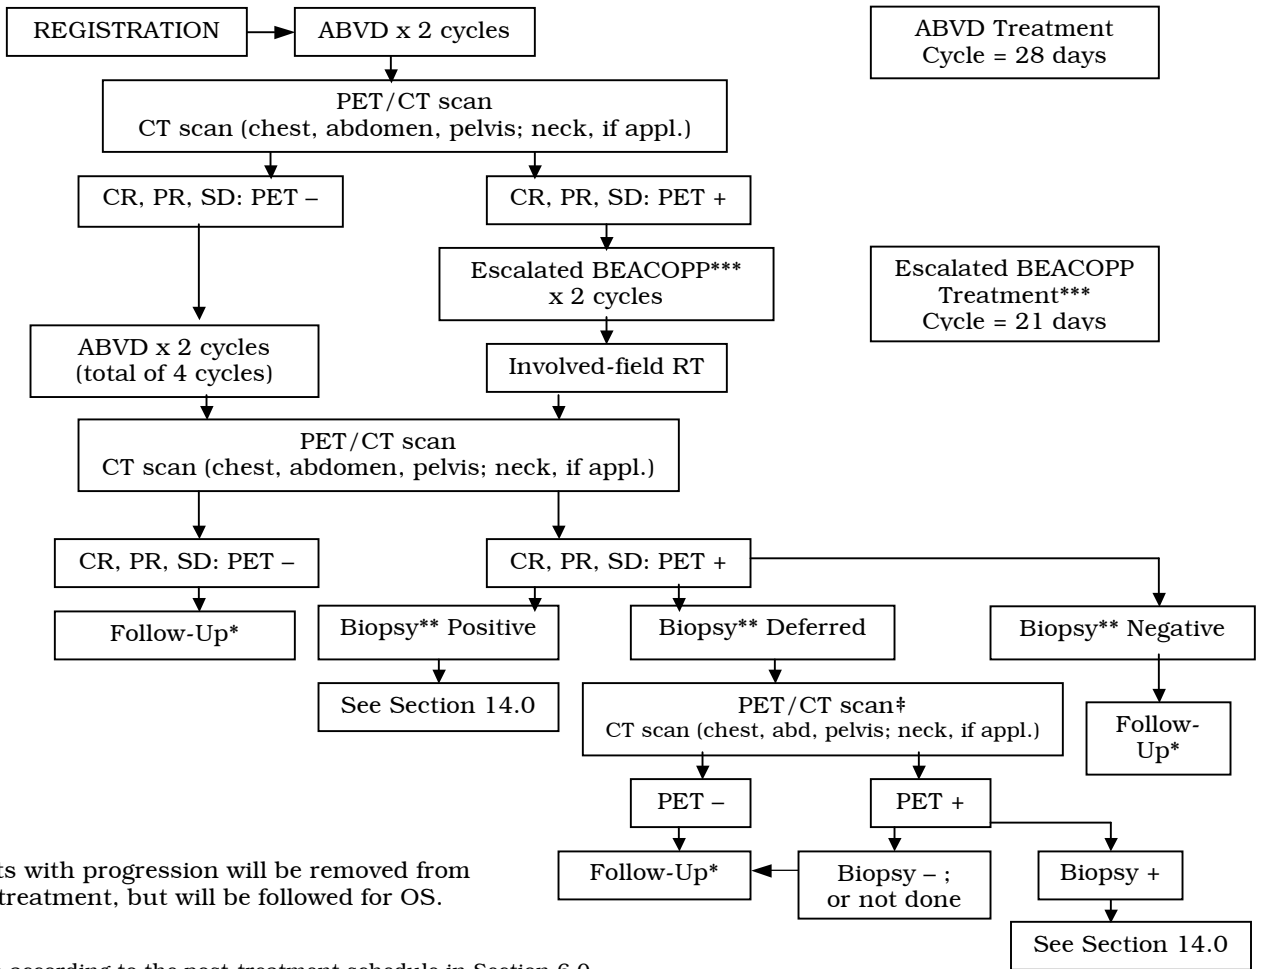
REGISTRATION

ABVD x 2 cycles

ABVD Treatment
Cycle = 28 days

PET/CT scan
CT scan (chest, abdomen, pelvis; neck, if appl.)

CR, PR, SD: PET –

CR, PR, SD: PET +

Escalated BEACOPP***
x 2 cycles

Escalated BEACOPP
Treatment***
Cycle = 21 days

ABVD x 2 cycles
(total of 4 cycles)

Involved-field RT

PET/CT scan
CT scan (chest, abdomen, pelvis; neck, if appl.)

CR, PR, SD: PET –

CR, PR, SD: PET +

Follow-Up*

Biopsy** Positive

Biopsy** Deferred

Biopsy** Negative

See Section 14.0

PET/CT scan‡
CT scan (chest, abd, pelvis; neck, if appl.)

Follow-Up*

PET –

PET +

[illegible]ts with progression will be removed from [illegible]treatment, but will be followed for OS.

Follow-Up*

Biopsy – ; or not done

Biopsy +

See Section 14.0

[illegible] according to the post-treatment schedule in Section 6.0